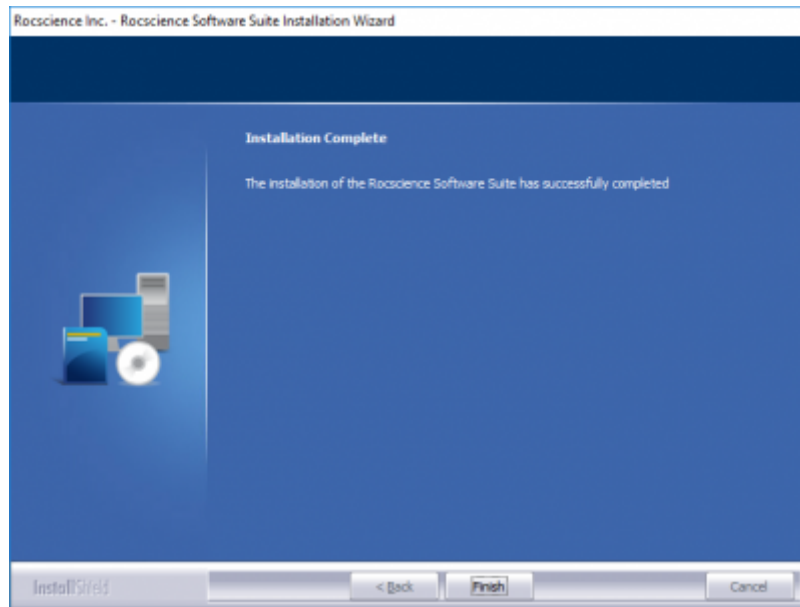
Rocscience Inc. - Rocscience Software Suite Installation Wizard

Installation Complete

The installation of the Rocscience Software Suite has successfully completed

InstallShield

< Back

Finish

Cancel